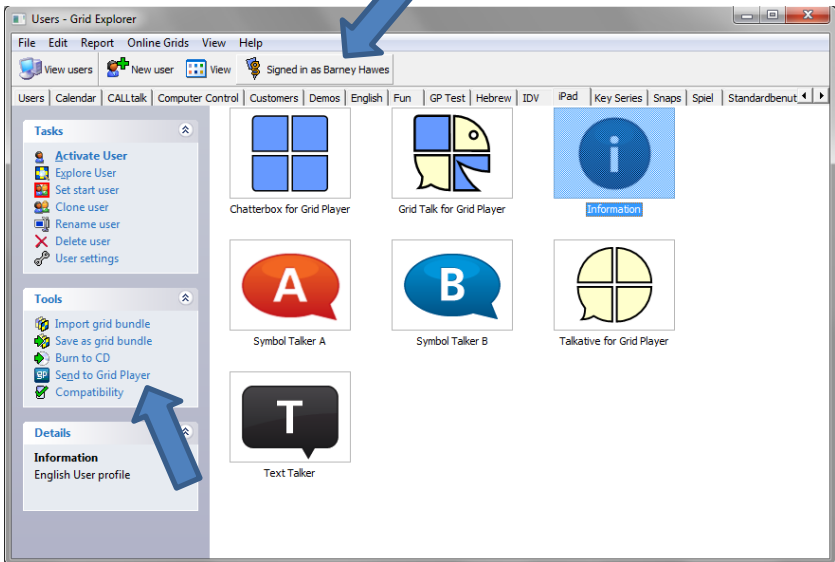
Users - Grid Explorer

File Edit Report Online Grids View Help

View users New user View Signed in as Barney Hawes

Users Calendar CALLtalk Computer Control Customers Demos English Fun GP Test Hebrew IDV iPad Key Series Snaps Spiel Standardbenut

Tasks

Activate User
Explore User
Set start user
Clone user
Rename user
Delete user
User settings

Tools

Import grid bundle
Save as grid bundle
Burn to CD
Send to Grid Player
Compatibility

Details

Information
English User profile

Chatterbox for Grid Player

Grid Talk for Grid Player

Information

A

Symbol Talker A

B

Symbol Talker B

Talkative for Grid Player

T

Text Talker